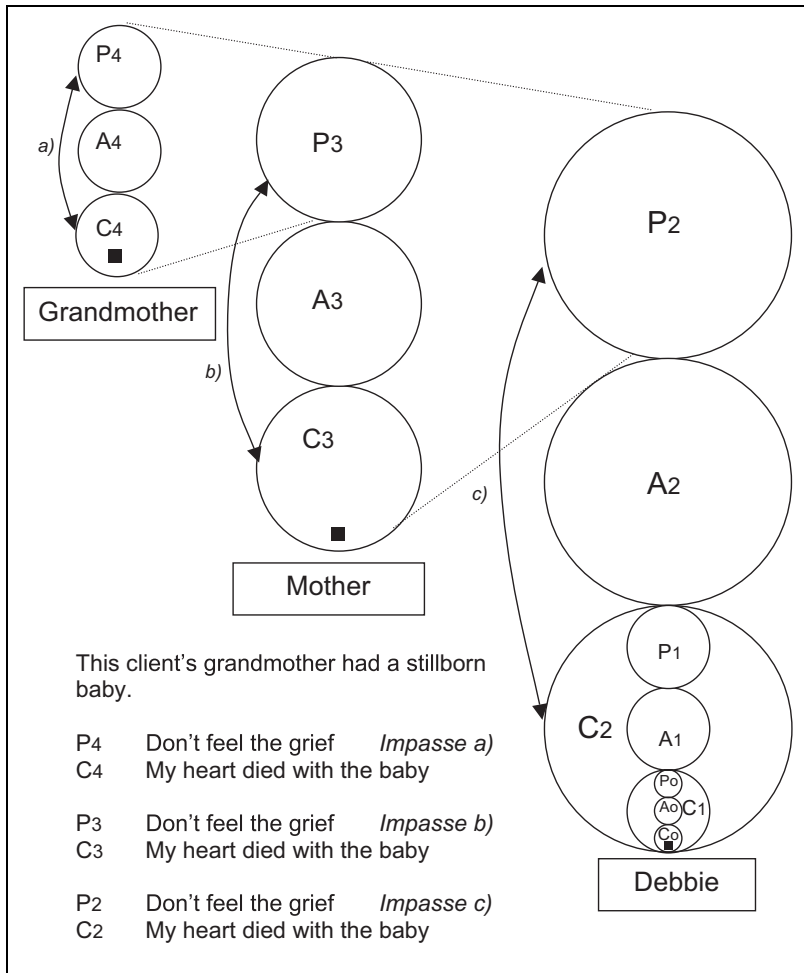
$P_4$

a)

$A_4$

$C_4$

Grandmother

$P_3$

$A_3$

b)

$C_3$

Mother

$P_2$

$A_2$

c)

$P_1$

$C_2$

$A_1$

$P_0$

$A_0$ $C_1$

$C_0$

Debbie

This client's grandmother had a stillborn baby.

$P_4$ Don't feel the grief *Impasse a)*
$C_4$ My heart died with the baby

$P_3$ Don't feel the grief *Impasse b)*
$C_3$ My heart died with the baby

$P_2$ Don't feel the grief *Impasse c)*
$C_2$ My heart died with the baby